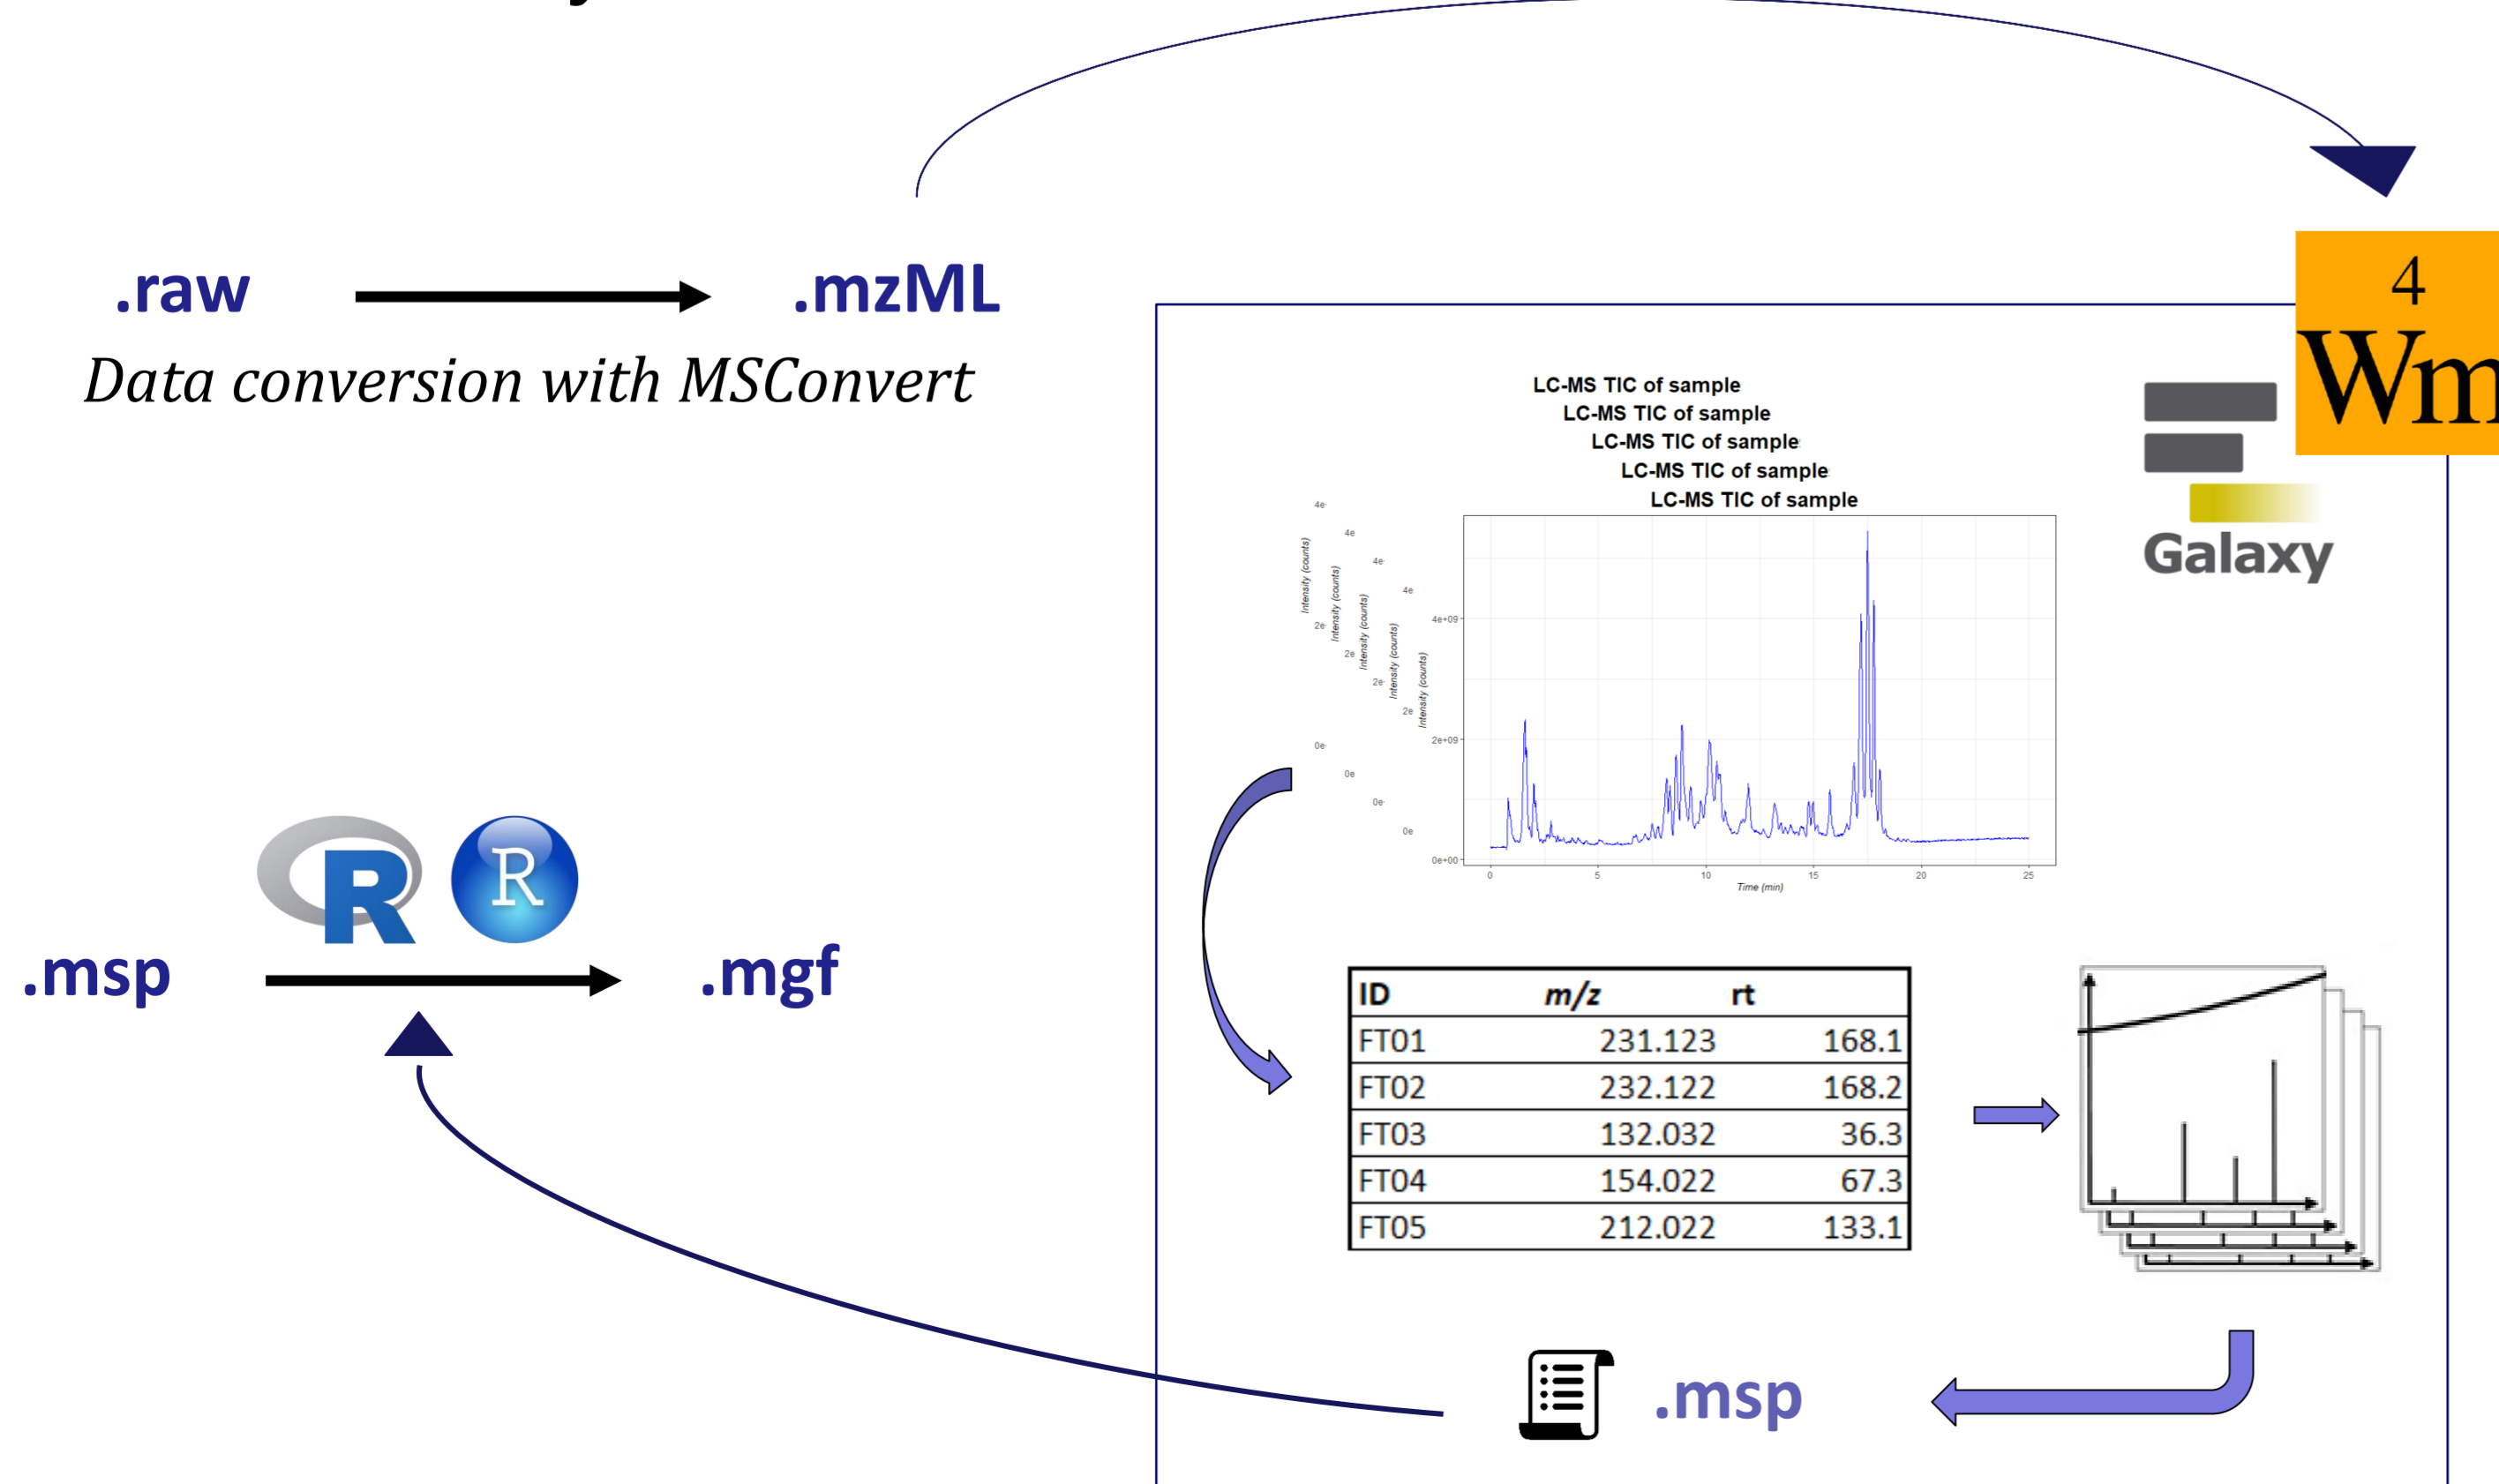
.raw .mzML

*Data conversion with MSConvert*

4
Wm

Galaxy

LC-MS TIC of sample
LC-MS TIC of sample
LC-MS TIC of sample
LC-MS TIC of sample
LC-MS TIC of sample

Intensity (counts)

4e+09
2e+09
0e+00

0 5 10 15 20 25

Time (min)

R R

.msp .mgf

| ID | $m/z$ | rt |
|---|---|---|
| FT01 | 231.123 | 168.1 |
| FT02 | 232.122 | 168.2 |
| FT03 | 132.032 | 36.3 |
| FT04 | 154.022 | 67.3 |
| FT05 | 212.022 | 133.1 |

.msp